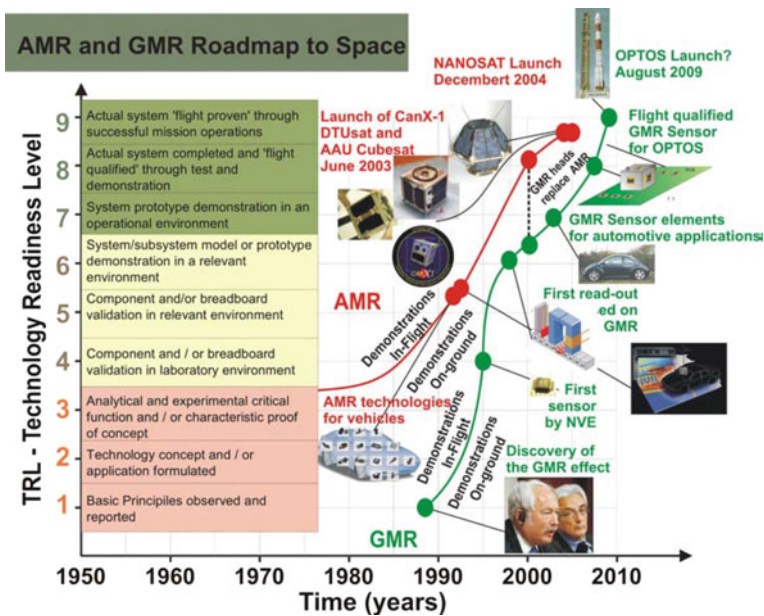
AMR and GMR Roadmap to Space

TRL - Technology Readiness Level

| | |
|---|---|
| 9 | Actual system 'flight proven' through successful mission operations |
| 8 | Actual system completed and 'flight qualified' through test and demonstration |
| 7 | System prototype demonstration in an operational environment |
| 6 | System/subsystem model or prototype demonstration in a relevant environment |
| 5 | Component and/or breadboard validation in relevant environment |
| 4 | Component and / or breadboard validation in laboratory environment |
| 3 | Analytical and experimental critical function and / or characteristic proof of concept |
| 2 | Technology concept and / or application formulated |
| 1 | Basic Principiles observed and reported |

NANOSAT Launch Decembert 2004

OPTOS Launch? August 2009

Launch of CanX-1 DTUsat and AAU Cubesat June 2003

Flight qualified GMR Sensor for OPTOS

GMR heads replace AMR

GMR Sensor elements for automotive applications

AMR

Demonstrations In-Flight

Demonstrations On-ground

First read-out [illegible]ed on GMR

First sensor by NVE

AMR technologies for vehicles

Demonstrations In-Flight

Demonstrations On-ground

Discovery of the GMR effect

GMR

1950 1960 1970 1980 1990 2000 2010

Time (years)